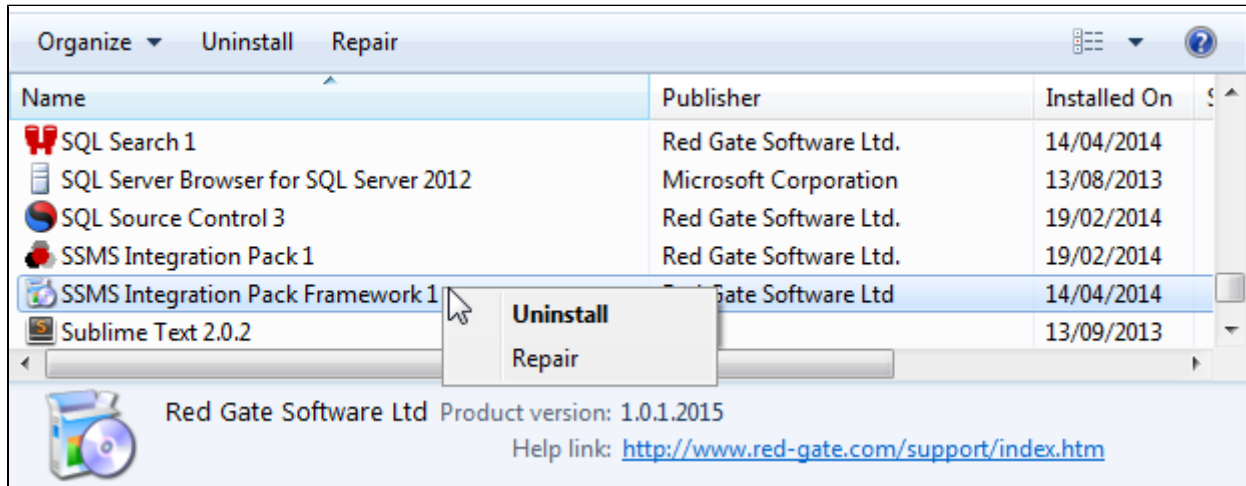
Organize ▾ Uninstall Repair

| Name | Publisher | Installed On |
|---|---|---|
| SQL Search 1 | Red Gate Software Ltd. | 14/04/2014 |
| SQL Server Browser for SQL Server 2012 | Microsoft Corporation | 13/08/2013 |
| SQL Source Control 3 | Red Gate Software Ltd. | 19/02/2014 |
| SSMS Integration Pack 1 | Red Gate Software Ltd. | 19/02/2014 |
| SSMS Integration Pack Framework 1 | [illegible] Gate Software Ltd | 14/04/2014 |
| Sublime Text 2.0.2 | | 13/09/2013 |

Uninstall
Repair

Red Gate Software Ltd Product version: 1.0.1.2015
Help link: http://www.red-gate.com/support/index.htm